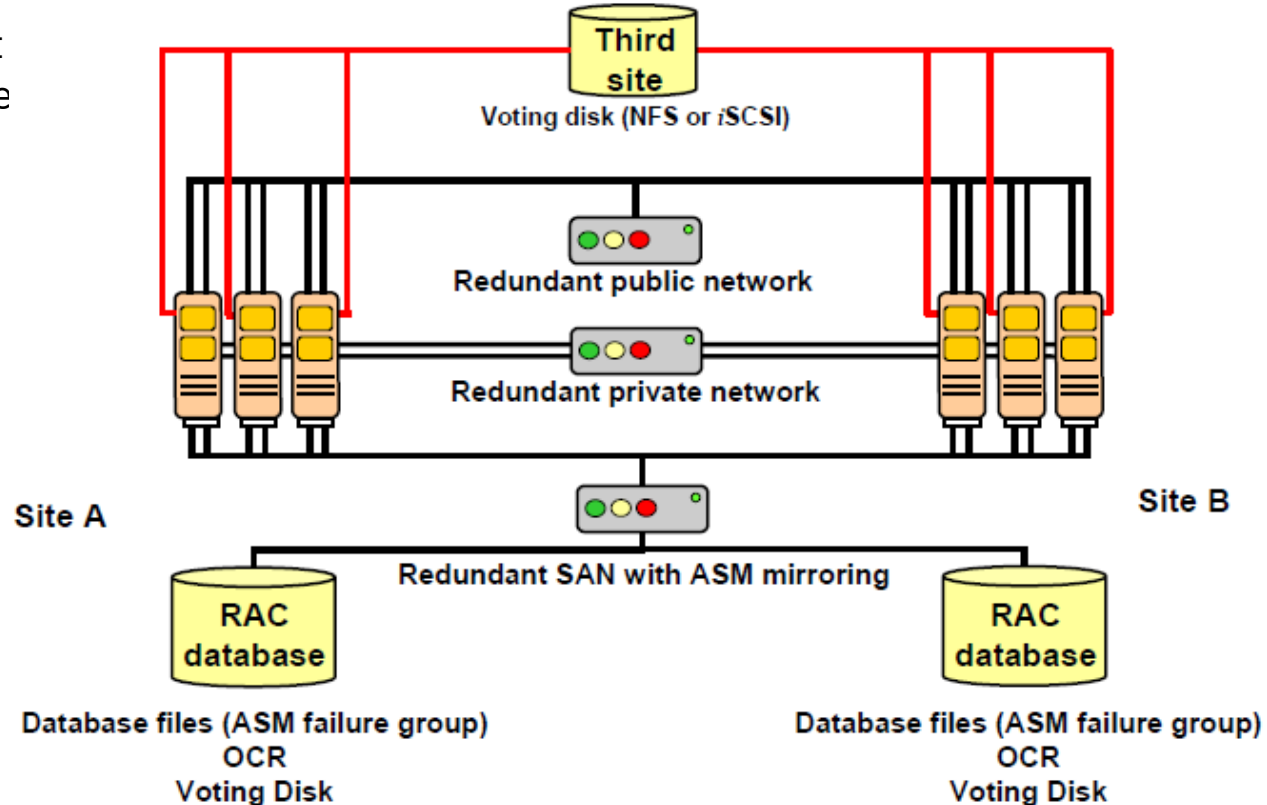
Third site
Voting disk (NFS or *i*SCSI)

Redundant public network

Redundant private network

Site A

Site B

Redundant SAN with ASM mirroring

RAC database

RAC database

Database files (ASM failure group)
OCR
Voting Disk

Database files (ASM failure group)
OCR
Voting Disk